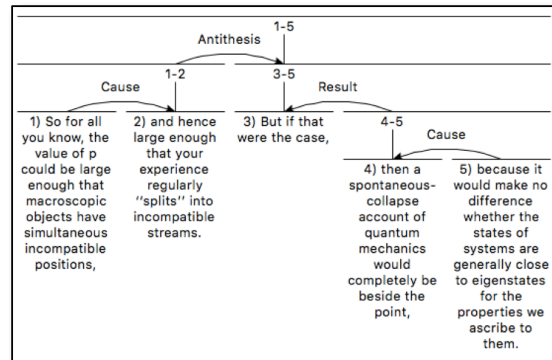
1-5

Antithesis

1-2

Cause

3-5

Result

1) So for all you know, the value of p could be large enough that macroscopic objects have simultaneous incompatible positions,

2) and hence large enough that your experience regularly "splits" into incompatible streams.

3) But if that were the case,

4-5

Cause

4) then a spontaneous-collapse account of quantum mechanics would completely be beside the point,

5) because it would make no difference whether the states of systems are generally close to eigenstates for the properties we ascribe to them.